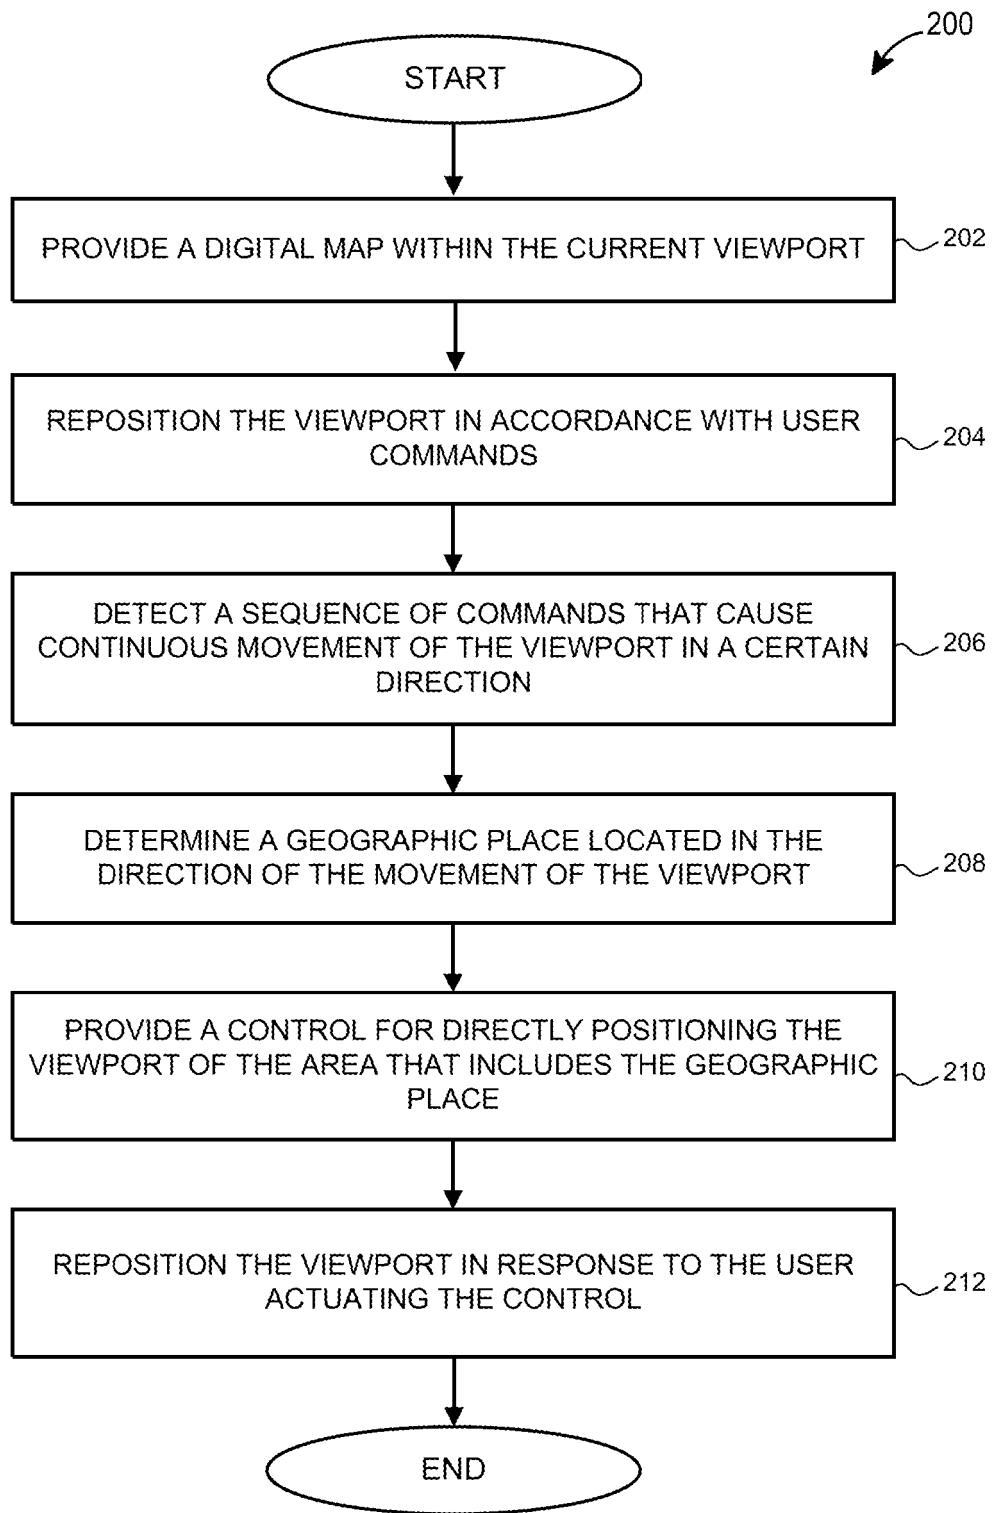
200

START

PROVIDE A DIGITAL MAP WITHIN THE CURRENT VIEWPORT

202

REPOSITION THE VIEWPORT IN ACCORDANCE WITH USER COMMANDS

204

DETECT A SEQUENCE OF COMMANDS THAT CAUSE CONTINUOUS MOVEMENT OF THE VIEWPORT IN A CERTAIN DIRECTION

206

DETERMINE A GEOGRAPHIC PLACE LOCATED IN THE DIRECTION OF THE MOVEMENT OF THE VIEWPORT

208

PROVIDE A CONTROL FOR DIRECTLY POSITIONING THE VIEWPORT OF THE AREA THAT INCLUDES THE GEOGRAPHIC PLACE

210

REPOSITION THE VIEWPORT IN RESPONSE TO THE USER ACTUATING THE CONTROL

212

END